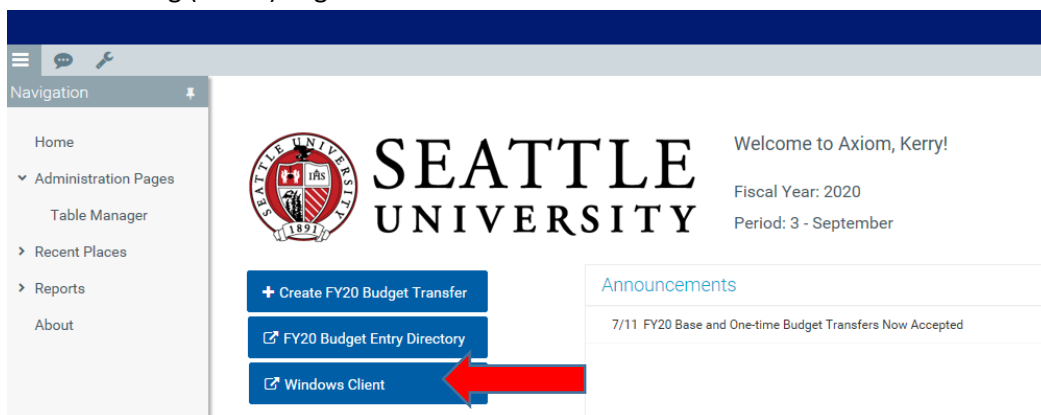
Navigation

Home
Administration Pages
Table Manager
Recent Places
Reports
About

SEATTLE UNIVERSITY 1891 IHS

SEATTLE UNIVERSITY

Welcome to Axiom, Kerry!

Fiscal Year: 2020

Period: 3 - September

+ Create FY20 Budget Transfer

FY20 Budget Entry Directory

Windows Client

Announcements

7/11 FY20 Base and One-time Budget Transfers Now Accepted